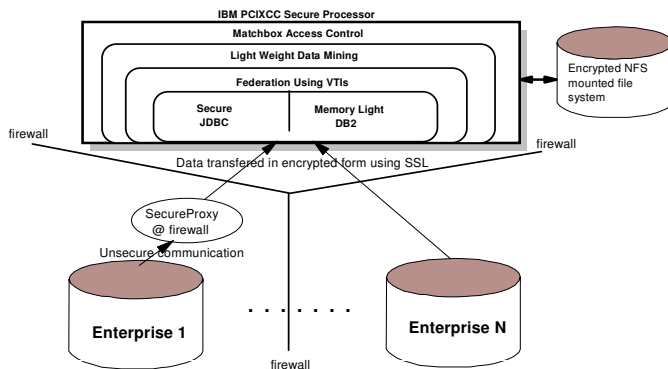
IBM PCIXCC Secure Processor

Matchbox Access Control

Light Weight Data Mining

Federation Using VTIs

Secure JDBC

Memory Light DB2

Encrypted NFS mounted file system

firewall

firewall

Data transfered in encrypted form using SSL

SecureProxy @ firewall

Unsecure communication

Enterprise 1

. . . . . . . .

Enterprise N

firewall